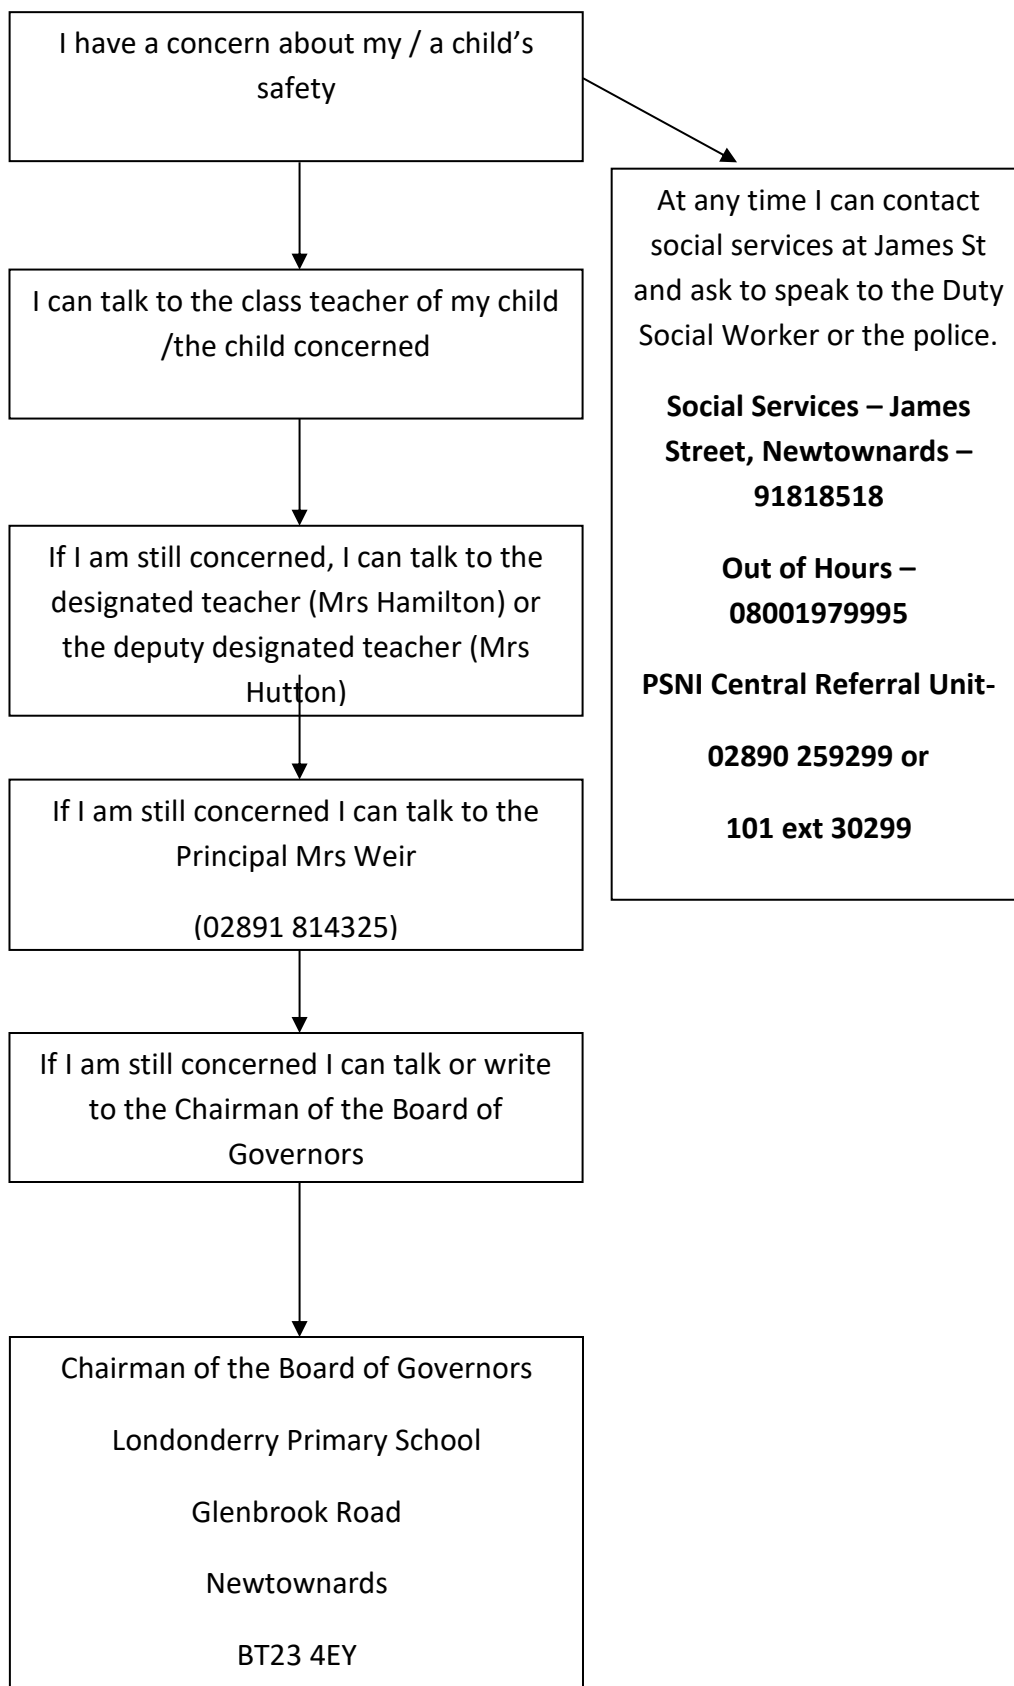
I have a concern about my / a child's safety

I can talk to the class teacher of my child /the child concerned

If I am still concerned, I can talk to the designated teacher (Mrs Hamilton) or the deputy designated teacher (Mrs Hutton)

If I am still concerned I can talk to the Principal Mrs Weir

(02891 814325)

If I am still concerned I can talk or write to the Chairman of the Board of Governors

Chairman of the Board of Governors

Londonderry Primary School

Glenbrook Road

Newtownards

BT23 4EY

At any time I can contact social services at James St and ask to speak to the Duty Social Worker or the police.

**Social Services – James Street, Newtownards – 91818518**

**Out of Hours – 08001979995**

**PSNI Central Referral Unit-**

**02890 259299 or**

**101 ext 30299**